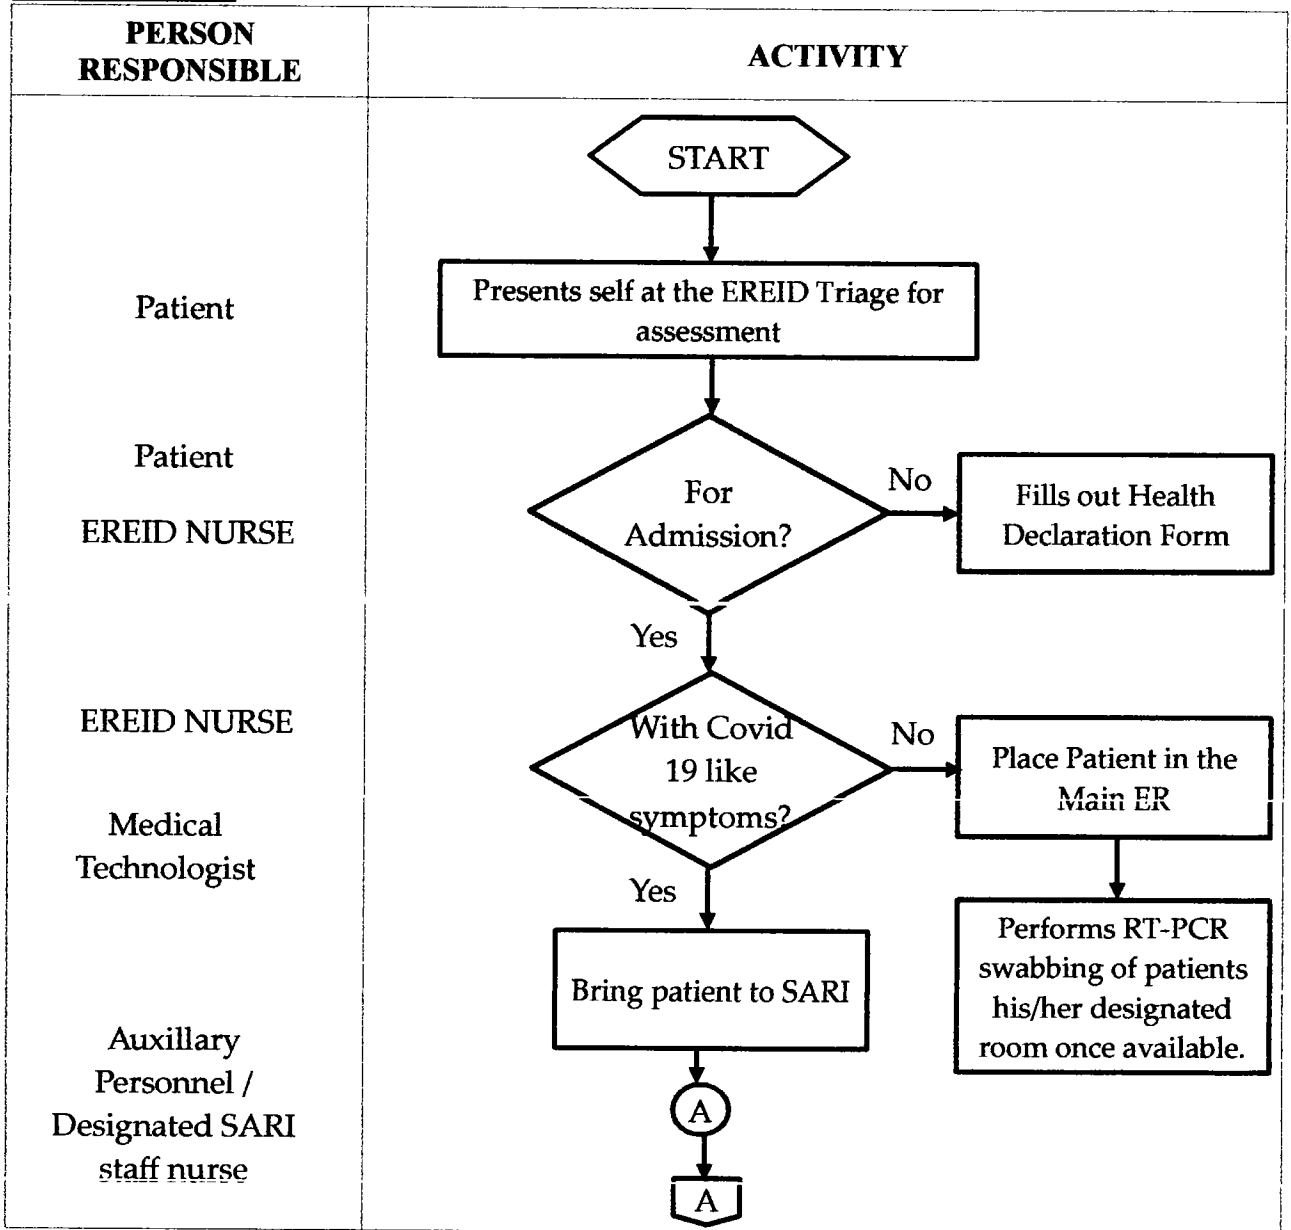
| PERSON RESPONSIBLE | ACTIVITY |
|---|---|
| | START |
| Patient | Presents self at the EREID Triage for assessment |
| Patient<br>EREID NURSE | For Admission? — No → Fills out Health Declaration Form<br>Yes |
| EREID NURSE<br>Medical Technologist | With Covid 19 like symptoms? — No → Place Patient in the Main ER → Performs RT-PCR swabbing of patients his/her designated room once available.<br>Yes |
| Auxillary Personnel / Designated SARI staff nurse | Bring patient to SARI<br>A<br>A |